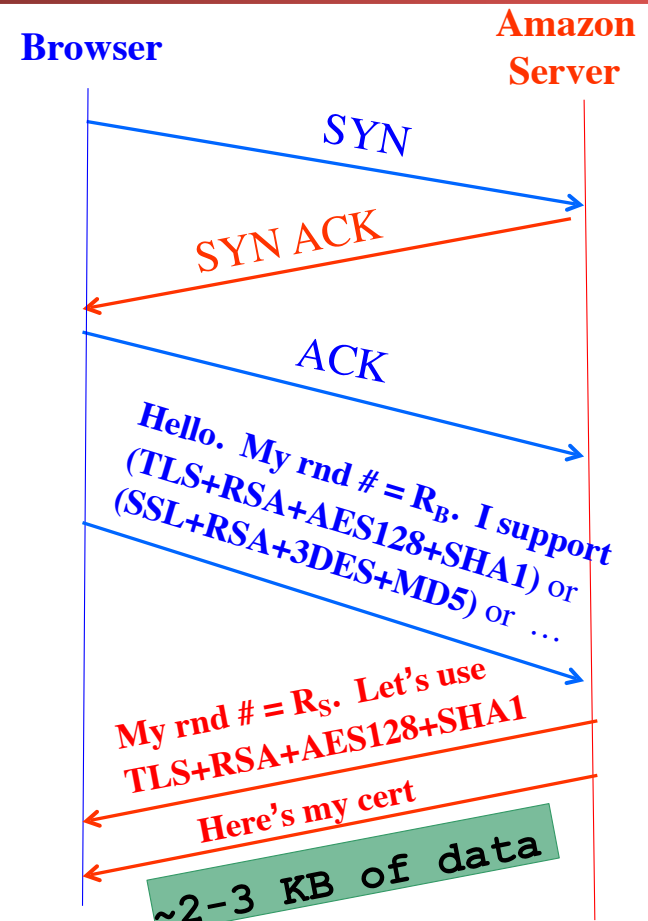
Browser

Amazon Server

SYN

SYN ACK

ACK

Hello. My rnd # = $R_B$. I support (TLS+RSA+AES128+SHA1) or (SSL+RSA+3DES+MD5) or …

My rnd # = $R_S$. Let's use TLS+RSA+AES128+SHA1

Here's my cert

~2-3 KB of data